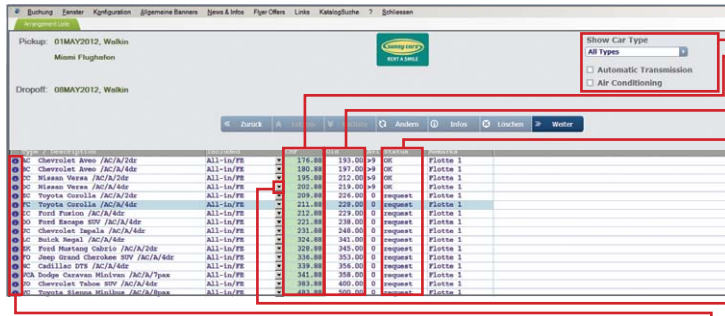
Buchung Fenster Konfiguration Allgemeine Banners News & Infos Flyer Offers Links KatalogSuche ? Schliessen

Arrangement Liste

Pickup: 01MAY2012, Walkin

Miami Flughafen

Dropoff: 08MAY2012, Walkin

sunny cars
RENT A SMILE

Show Car Type
All Types
Automatic Transmission
Air Conditioning

Zurück | Andern | Infos | Löschen | Weiter

| Type / Description | Inclusives | | | Std | Avail | Status | Remarks |
|---|---|---|---|---|---|---|---|
| XC Chevrolet Aveo /AC/A/2dr | All-in/FE | 176.88 | 193.00 | >9 | OK | Flotte 1 |
| XC Chevrolet Aveo /AC/A/4dr | All-in/FE | 180.88 | 197.00 | >9 | OK | Flotte 1 |
| XC Nissan Versa /AC/A/2dr | All-in/FE | 195.88 | 212.00 | >9 | OK | Flotte 1 |
| XC Nissan Versa /AC/A/4dr | All-in/FE | 202.88 | 219.00 | >9 | OK | Flotte 1 |
| XC Toyota Corolla /AC/A/2dr | All-in/FE | 209.88 | 226.00 | 0 | request | Flotte 1 |
| FC Toyota Corolla /AC/A/4dr | All-in/FE | 211.88 | 228.00 | 0 | request | Flotte 1 |
| FC Ford Fusion /AC/A/4dr | All-in/FE | 212.88 | 229.00 | 0 | request | Flotte 1 |
| XC Ford Escape SUV /AC/A/4dr | All-in/FE | 221.88 | 238.00 | 0 | request | Flotte 1 |
| FC Chevrolet Impala /AC/A/4dr | All-in/FE | 224.88 | 241.00 | 0 | request | Flotte 1 |
| LC Buick Regal /AC/A/4dr | All-in/FE | 324.88 | 341.00 | 0 | request | Flotte 1 |
| XC Ford Mustang Cabrio /AC/A/2dr | All-in/FE | 320.88 | 345.00 | 0 | request | Flotte 1 |
| FO Jeep Grand Cherokee SUV /AC/A/4dr | All-in/FE | 336.88 | 353.00 | 0 | request | Flotte 1 |
| XC Cadillac DTS /AC/A/4dr | All-in/FE | 339.88 | 356.00 | 0 | request | Flotte 1 |
| XCA Dodge Caravan Minivan /AC/A/7pax | All-in/FE | 341.88 | 358.00 | 0 | request | Flotte 1 |
| FO Chevrolet Tahoe SUV /AC/A/4dr | All-in/FE | 363.88 | 380.00 | 0 | request | Flotte 1 |
| XC Toyota Sienna Minivan /AC/A/8pax | All-in/FE | 483.88 | 500.00 | 0 | request | Flotte 1 |